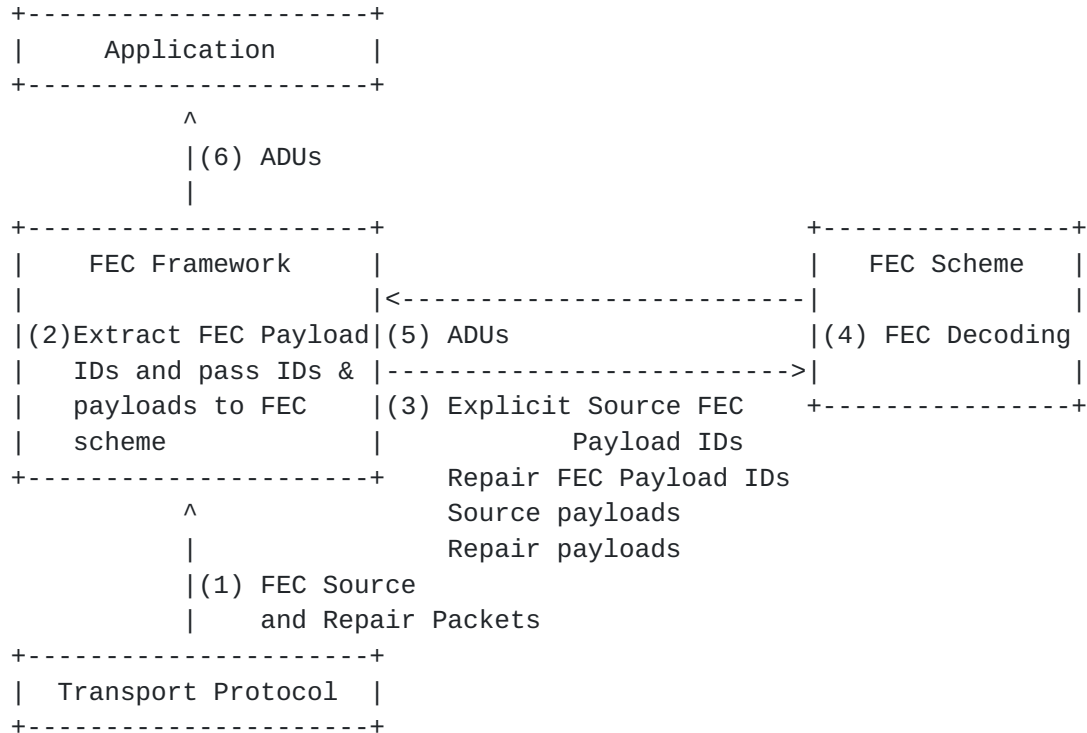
Application

(6) ADUs

FEC Framework

(2)Extract FEC Payload IDs and pass IDs & payloads to FEC scheme

(5) ADUs

(3) Explicit Source FEC Payload IDs
Repair FEC Payload IDs
Source payloads
Repair payloads

FEC Scheme

(4) FEC Decoding

(1) FEC Source and Repair Packets

Transport Protocol